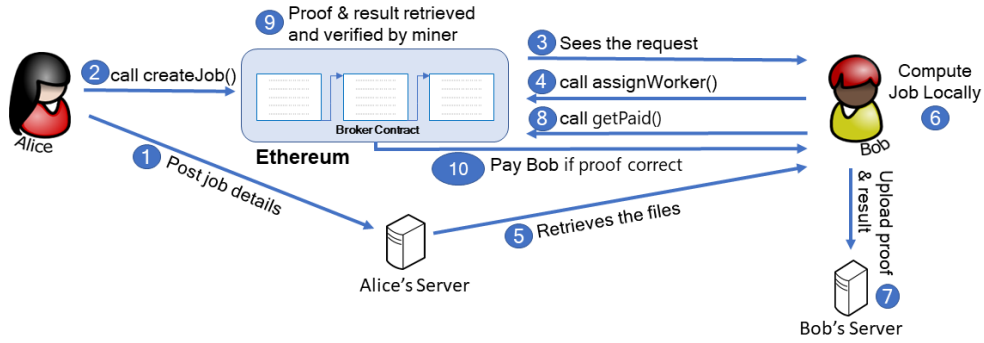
9 Proof & result retrieved and verified by miner

Alice

2 call createJob()

Broker Contract

Ethereum

3 Sees the request

4 call assignWorker()

8 call getPaid()

10 Pay Bob if proof correct

Compute Job Locally 6

Bob

1 Post job details

5 Retrieves the files

Alice's Server

Upload proof & result

7

Bob's Server